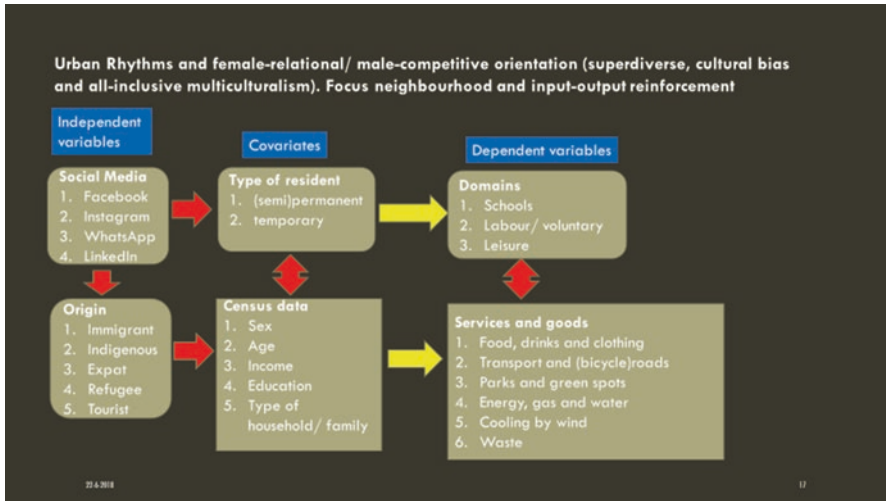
Urban Rhythms and female-relational/ male-competitive orientation (superdiverse, cultural bias and all-inclusive multiculturalism). Focus neighbourhood and input-output reinforcement

Independent variables

Covariates

Dependent variables

Social Media
1. Facebook
2. Instagram
3. WhatsApp
4. LinkedIn

Type of resident
1. (semi)permanent
2. temporary

Domains
1. Schools
2. Labour/ voluntary
3. Leisure

Origin
1. Immigrant
2. Indigenous
3. Expat
4. Refugee
5. Tourist

Census data
1. Sex
2. Age
3. Income
4. Education
5. Type of household/ family

Services and goods
1. Food, drinks and clothing
2. Transport and (bicycle)roads
3. Parks and green spots
4. Energy, gas and water
5. Cooling by wind
6. Waste

23-6-2018

17